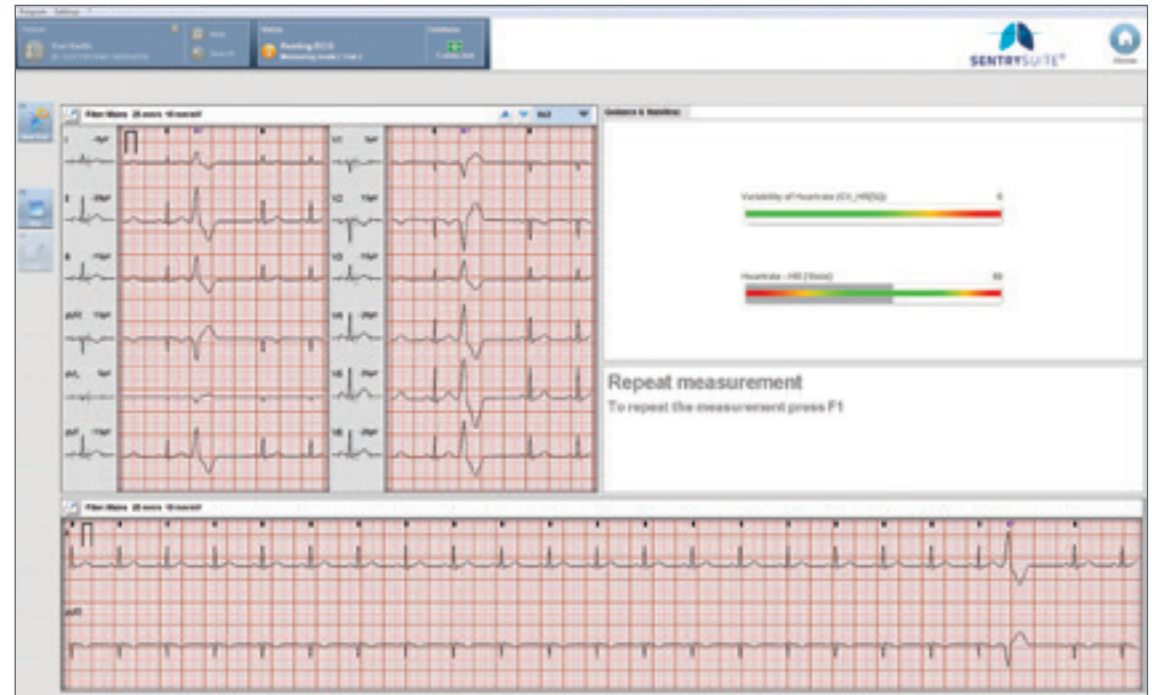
Program Settings

Patient

Status

Resting ECG

SENTRYSUITE®

Home

Filter Mains 25 mm/s 10 mm/mV

I

II

III

aVR

aVL

aVF

V1

V2

V3

V4

V5

V6

Guidance & Realtime

Variability of Heartrate (CV_HR[%])

0

Heartrate - HR [1/min]

60

Repeat measurement

To repeat the measurement press F1

Filter Mains 25 mm/s 10 mm/mV

aVF